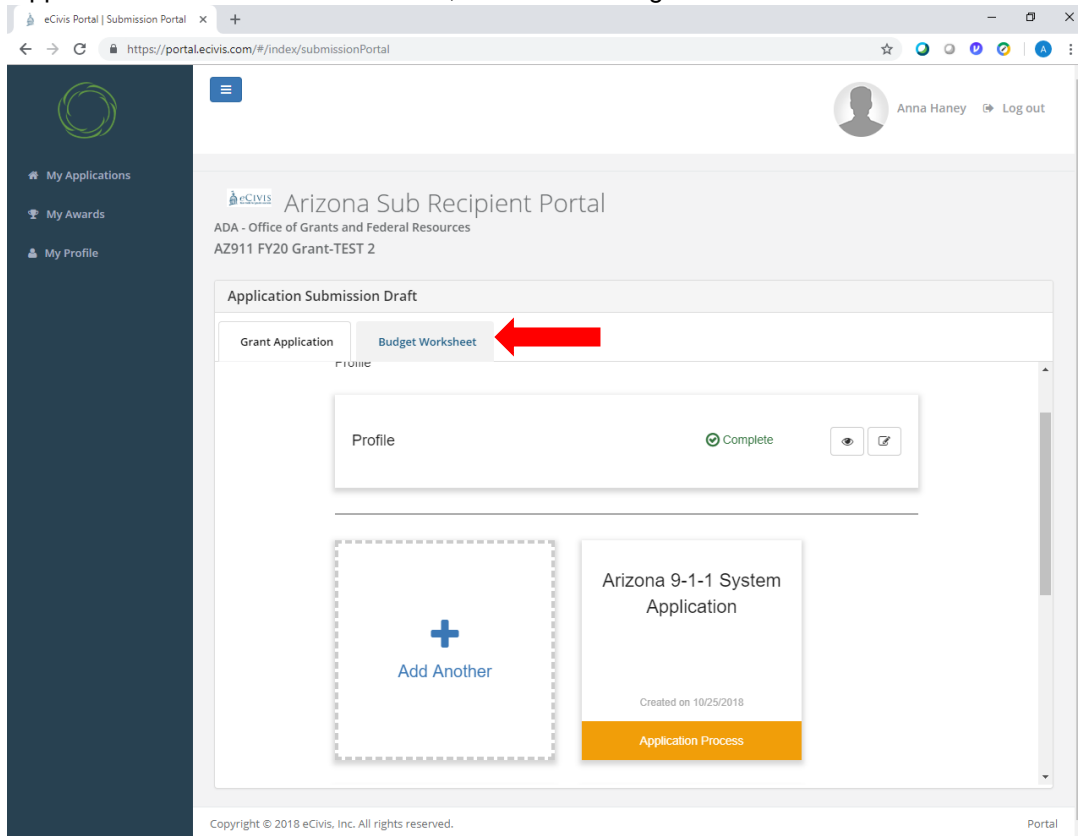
eCivis Portal | Submission Portal ×  +

https://portal.ecivis.com/#/index/submissionPortal

Anna Haney  Log out

My Applications
My Awards
My Profile

eCIVIS Arizona Sub Recipient Portal
ADA - Office of Grants and Federal Resources
AZ911 FY20 Grant-TEST 2

Application Submission Draft

Grant Application  Budget Worksheet

Profile

Profile  Complete

Add Another

Arizona 9-1-1 System Application

Created on 10/25/2018

Application Process

Copyright © 2018 eCivis, Inc. All rights reserved.  Portal